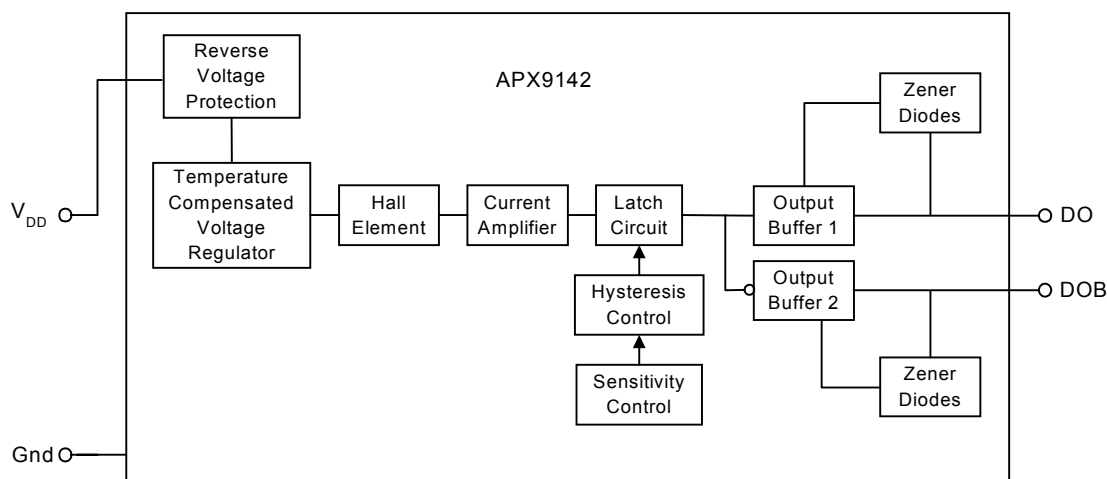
Reverse Voltage Protection

APX9142

Zener Diodes

$V_{DD}$

Temperature Compensated Voltage Regulator

Hall Element

Current Amplifier

Latch Circuit

Output Buffer 1

DO

Output Buffer 2

DOB

Hysteresis Control

Sensitivity Control

Zener Diodes

Gnd